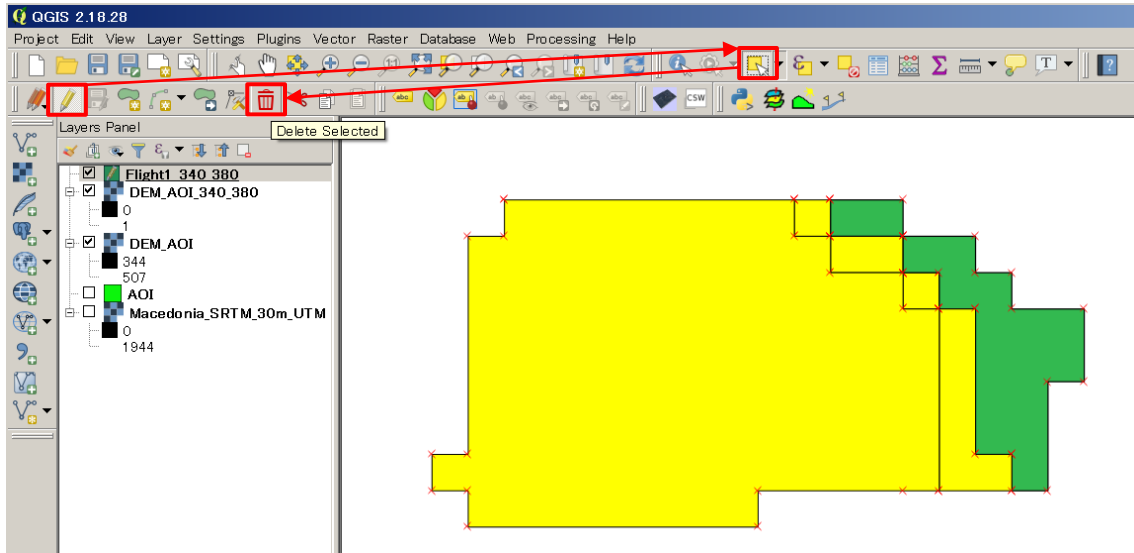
QGIS 2.18.28

Project Edit View Layer Settings Plugins Vector Raster Database Web Processing Help

Delete Selected

Layers Panel

Flight1_340_380
DEM_AOI_340_380
0
1
DEM_AOI
344
507
AOI
Macedonia_SRTM_30m_UTM
0
1944